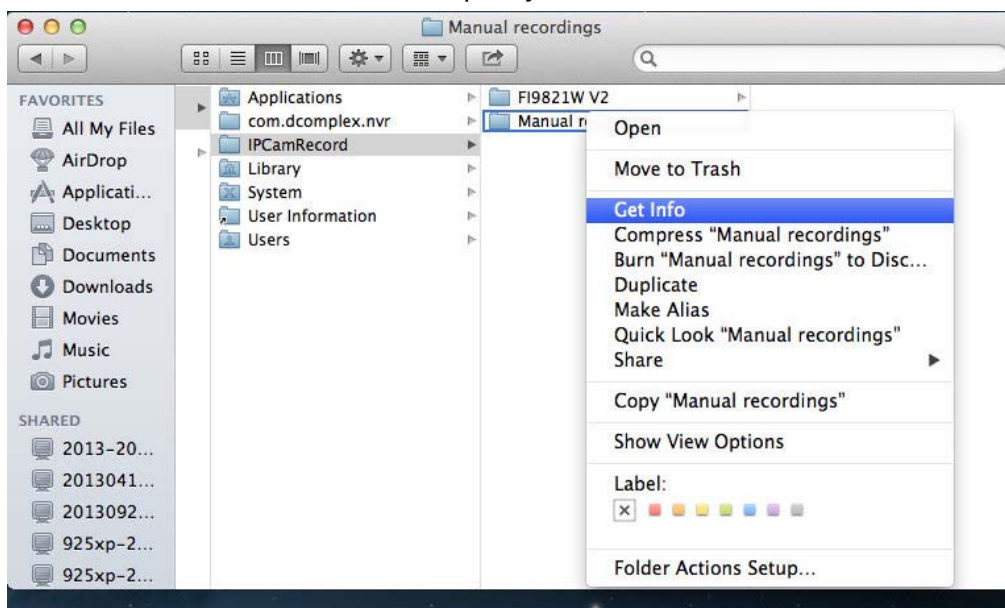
Manual recordings

FAVORITES
All My Files
AirDrop
Applicati...
Desktop
Documents
Downloads
Movies
Music
Pictures

SHARED
2013-20...
2013041...
2013092...
925xp-2...
925xp-2...

Applications
com.dcomplex.nvr
IPCamRecord
Library
System
User Information
Users

FI9821W V2
Manual r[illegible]

Open
Move to Trash
Get Info
Compress "Manual recordings"
Burn "Manual recordings" to Disc...
Duplicate
Make Alias
Quick Look "Manual recordings"
Share
Copy "Manual recordings"
Show View Options
Label:
Folder Actions Setup...